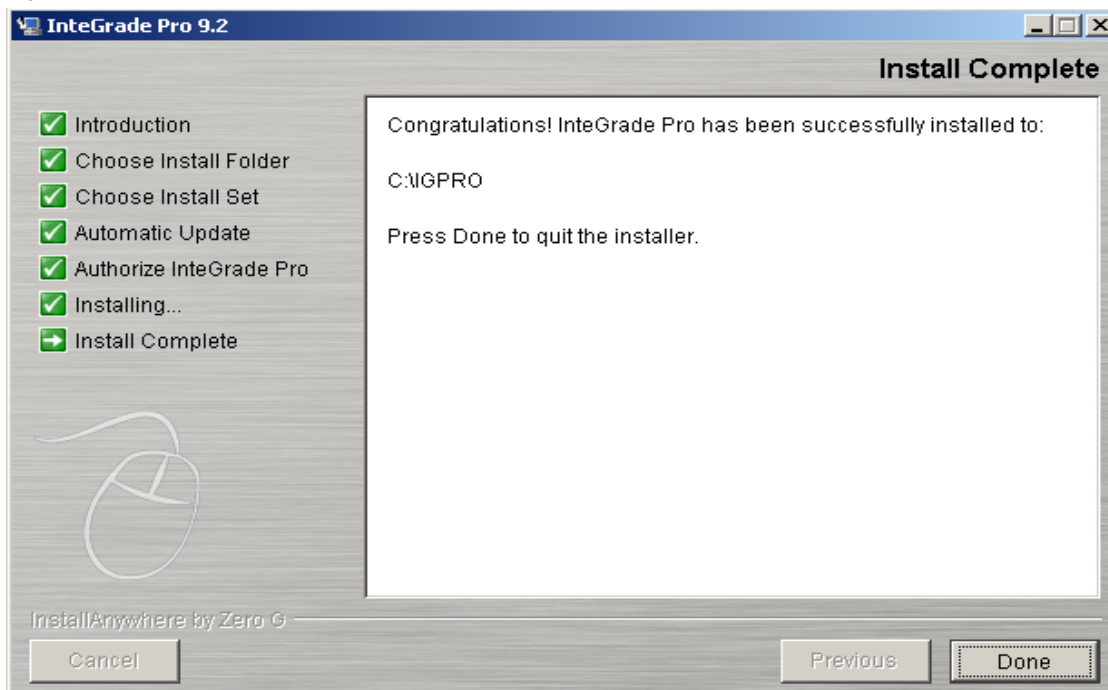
InteGrade Pro 9.2

Install Complete

Introduction
Choose Install Folder
Choose Install Set
Automatic Update
Authorize InteGrade Pro
Installing...
Install Complete

Congratulations! InteGrade Pro has been successfully installed to:

C:\IGPRO

Press Done to quit the installer.

InstallAnywhere by Zero G

Cancel

Previous

Done